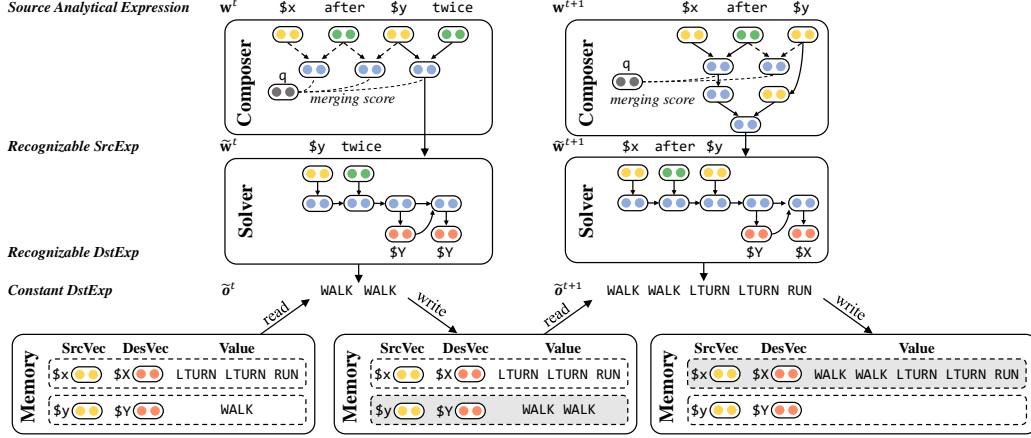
Source Analytical Expression $\mathbf{w}^t$ \$x after \$y twice

Composer
q
merging score

Recognizable SrcExp $\widetilde{\mathbf{w}}^t$ \$y twice

Solver
\$Y \$Y

Recognizable DstExp

Constant DstExp $\widetilde{\mathbf{o}}^t$ WALK WALK

read

write

Memory
| SrcVec | DesVec | Value |
|---|---|---|
| \$x | \$X | LTURN LTURN RUN |
| \$y | \$Y | WALK |

$\mathbf{w}^{t+1}$ \$x after \$y

Composer
q
merging score

$\widetilde{\mathbf{w}}^{t+1}$ \$x after \$y

Solver
\$Y \$X

$\widetilde{\mathbf{o}}^{t+1}$ WALK WALK LTURN LTURN RUN

Memory
| SrcVec | DesVec | Value |
|---|---|---|
| \$x | \$X | LTURN LTURN RUN |
| \$y | \$Y | WALK WALK |

read

write

Memory
| SrcVec | DesVec | Value |
|---|---|---|
| \$x | \$X | WALK WALK LTURN LTURN RUN |
| \$y | \$Y | |